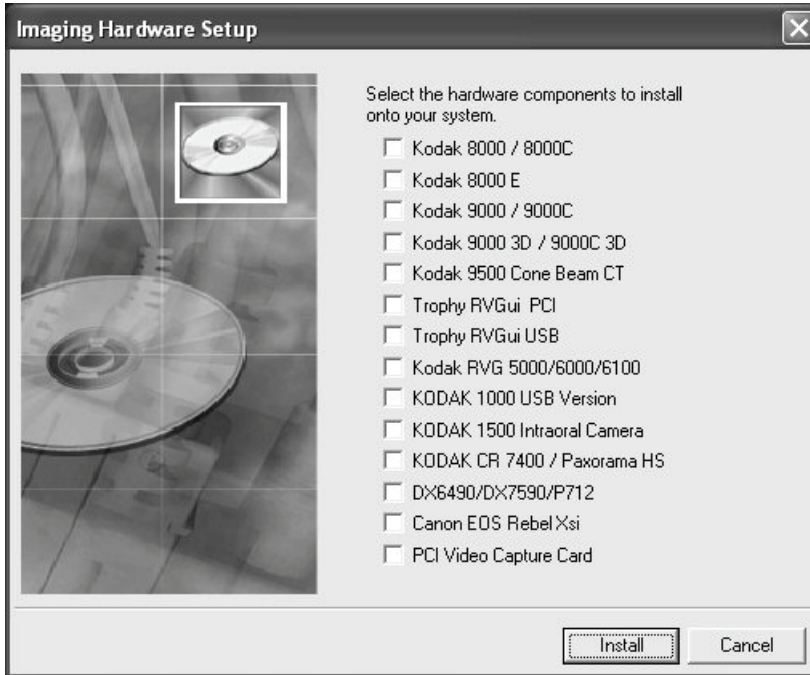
Imaging Hardware Setup

Select the hardware components to install onto your system.

Kodak 8000 / 8000C
Kodak 8000 E
Kodak 9000 / 9000C
Kodak 9000 3D / 9000C 3D
Kodak 9500 Cone Beam CT
Trophy RVGui PCI
Trophy RVGui USB
Kodak RVG 5000/6000/6100
KODAK 1000 USB Version
KODAK 1500 Intraoral Camera
KODAK CR 7400 / Paxorama HS
DX6490/DX7590/P712
Canon EOS Rebel Xsi
PCI Video Capture Card

Install
Cancel